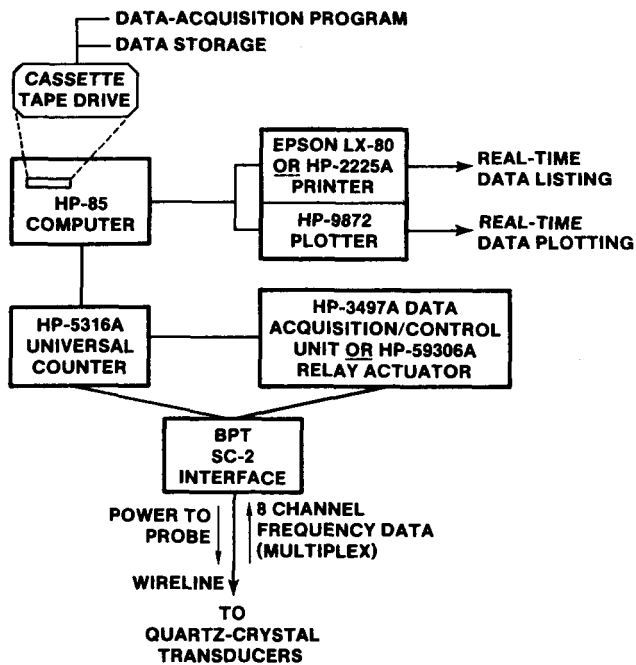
DATA-ACQUISITION PROGRAM
DATA STORAGE

CASSETTE TAPE DRIVE

HP-85 COMPUTER

EPSON LX-80 OR HP-2225A PRINTER

REAL-TIME DATA LISTING

HP-9872 PLOTTER

REAL-TIME DATA PLOTTING

HP-5316A UNIVERSAL COUNTER

HP-3497A DATA ACQUISITION/CONTROL UNIT OR HP-59306A RELAY ACTUATOR

BPT SC-2 INTERFACE

POWER TO PROBE

8 CHANNEL FREQUENCY DATA (MULTIPLEX)

WIRELINE

TO QUARTZ-CRYSTAL TRANSDUCERS